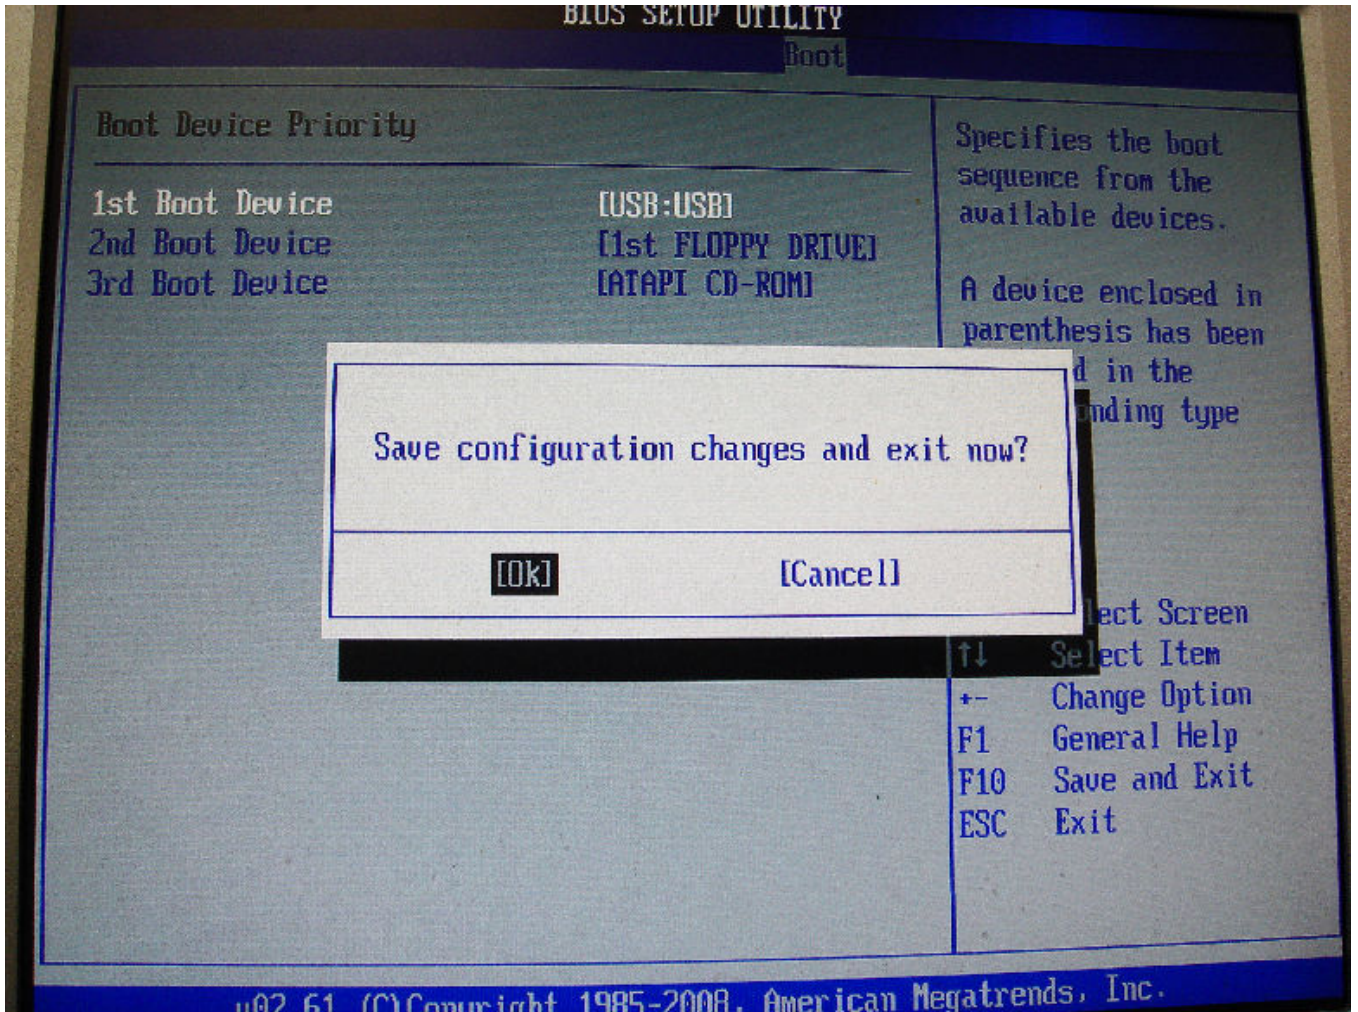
BIOS SETUP UTILITY
Boot

Boot Device Priority

1st Boot Device [USB:USB]
2nd Boot Device [1st FLOPPY DRIVE]
3rd Boot Device [ATAPI CD-ROM]

Specifies the boot sequence from the available devices.

A device enclosed in parenthesis has been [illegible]d in the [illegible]nding type

Save configuration changes and exit now?

[Ok] [Cancel]

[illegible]lect Screen
↑↓ Select Item
+- Change Option
F1 General Help
F10 Save and Exit
ESC Exit

v02.61 (C)Copyright 1985-2008, American Megatrends, Inc.